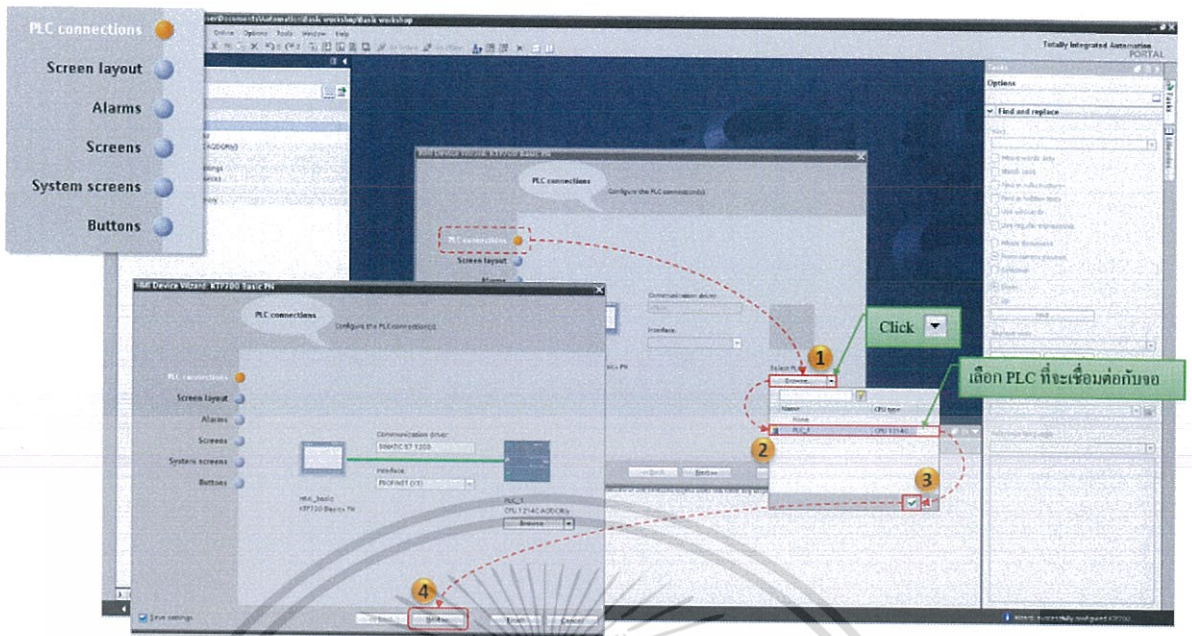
PLC connections
Screen layout
Alarms
Screens
System screens
Buttons

Totally Integrated Automation PORTAL

Options
Find and replace

PLC connections
Configure the PLC connection(s)

HMI Device Wizard: KTP700 Basic PN

PLC connections
Configure the PLC connection(s)

PLC connections
Screen layout
Alarms
Screens
System screens
Buttons

Communication driver:
SIMATIC S7 1200
Interface:
PROFINET (X1)

HMI_basic
KTP700 Basic PN

PLC_1
CPU 1214C AC/DC/Rly
Browse

Click

1
Browse
Name
CPU type
PLC_1
CPU 1214C

เลือก PLC ที่จะเชื่อมต่อกับจอ

2
3
4

Save settings
« Back
Next »
Finish
Cancel